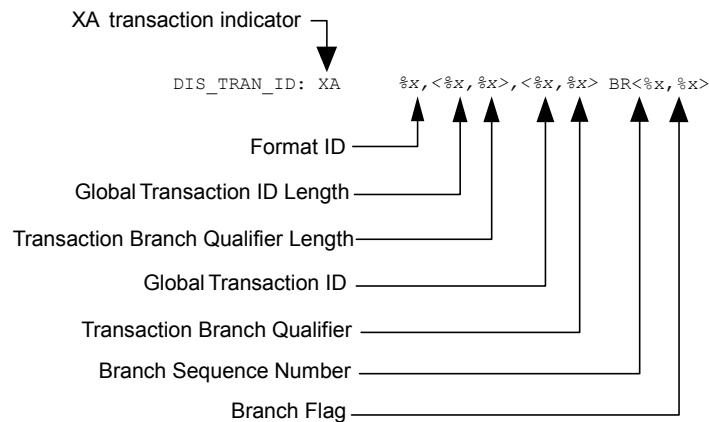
XA transaction indicator

DIS_TRAN_ID: XA %x,<%x,%x>,<%x,%x> BR<%x,%x>

Format ID

Global Transaction ID Length

Transaction Branch Qualifier Length

Global Transaction ID

Transaction Branch Qualifier

Branch Sequence Number

Branch Flag